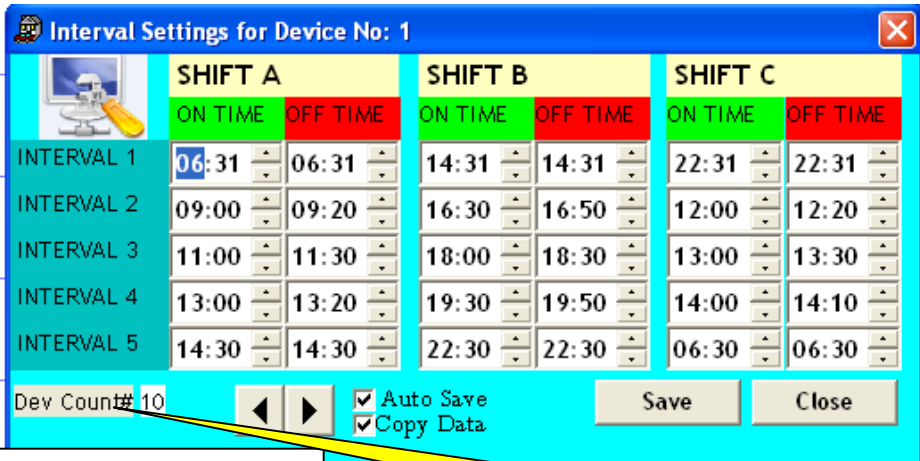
Interval Settings for Device No: 1

| | SHIFT A | | SHIFT B | | SHIFT C | |
|---|---|---|---|---|---|---|
| | ON TIME | OFF TIME | ON TIME | OFF TIME | ON TIME | OFF TIME |
| INTERVAL 1 | 06:31 | 06:31 | 14:31 | 14:31 | 22:31 | 22:31 |
| INTERVAL 2 | 09:00 | 09:20 | 16:30 | 16:50 | 12:00 | 12:20 |
| INTERVAL 3 | 11:00 | 11:30 | 18:00 | 18:30 | 13:00 | 13:30 |
| INTERVAL 4 | 13:00 | 13:20 | 19:30 | 19:50 | 14:00 | 14:10 |
| INTERVAL 5 | 14:30 | 14:30 | 22:30 | 22:30 | 06:30 | 06:30 |

Dev Count# 10

Auto Save
Copy Data

Save
Close